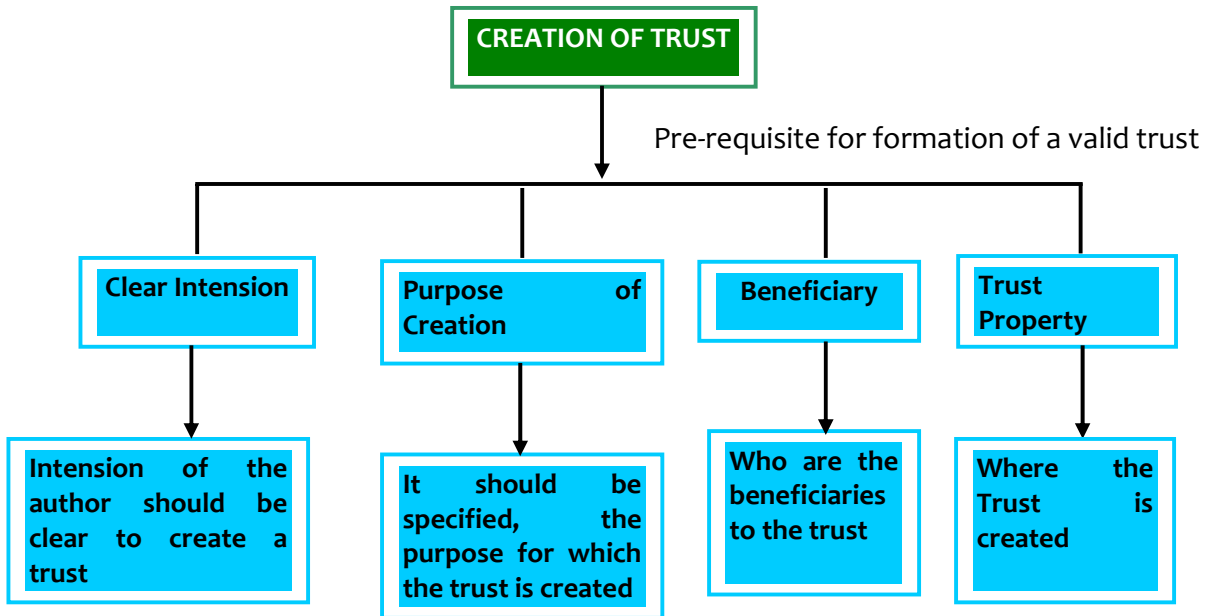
CREATION OF TRUST

Pre-requisite for formation of a valid trust

Clear Intension

Intension of the author should be clear to create a trust

Purpose of Creation

It should be specified, the purpose for which the trust is created

Beneficiary

Who are the beneficiaries to the trust

Trust Property

Where the Trust is created